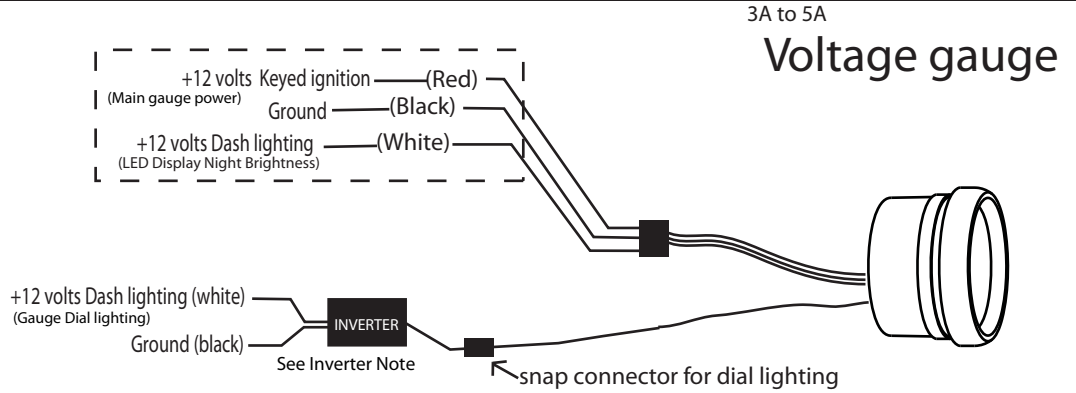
3A to 5A
Voltage gauge

+12 volts Keyed ignition (Red)
(Main gauge power)
Ground (Black)
+12 volts Dash lighting (White)
(LED Display Night Brightness)

+12 volts Dash lighting (white)
(Gauge Dial lighting)
Ground (black)
INVERTER
See Inverter Note
snap connector for dial lighting